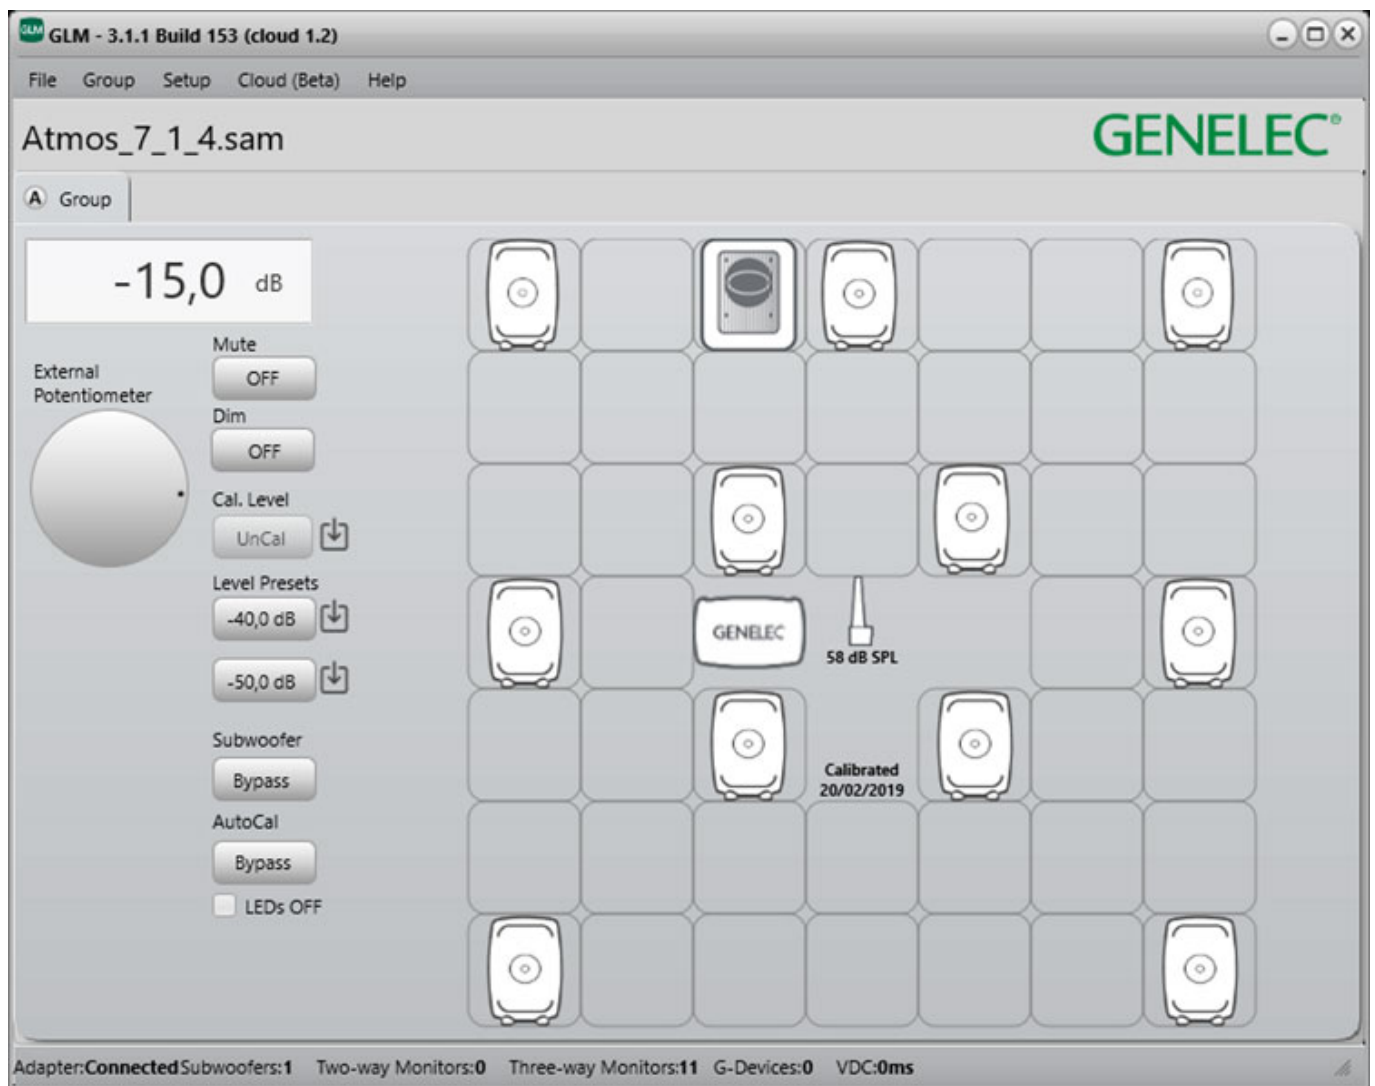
GLM - 3.1.1 Build 153 (cloud 1.2)

File Group Setup Cloud (Beta) Help

Atmos_7_1_4.sam

GENELEC

A Group

-15,0 dB

External Potentiometer

Mute
OFF
Dim
OFF
Cal. Level
UnCal
Level Presets
-40,0 dB
-50,0 dB
Subwoofer
Bypass
AutoCal
Bypass
LEDs OFF

GENELEC
58 dB SPL
Calibrated 20/02/2019

Adapter:Connected Subwoofers:1 Two-way Monitors:0 Three-way Monitors:11 G-Devices:0 VDC:0ms